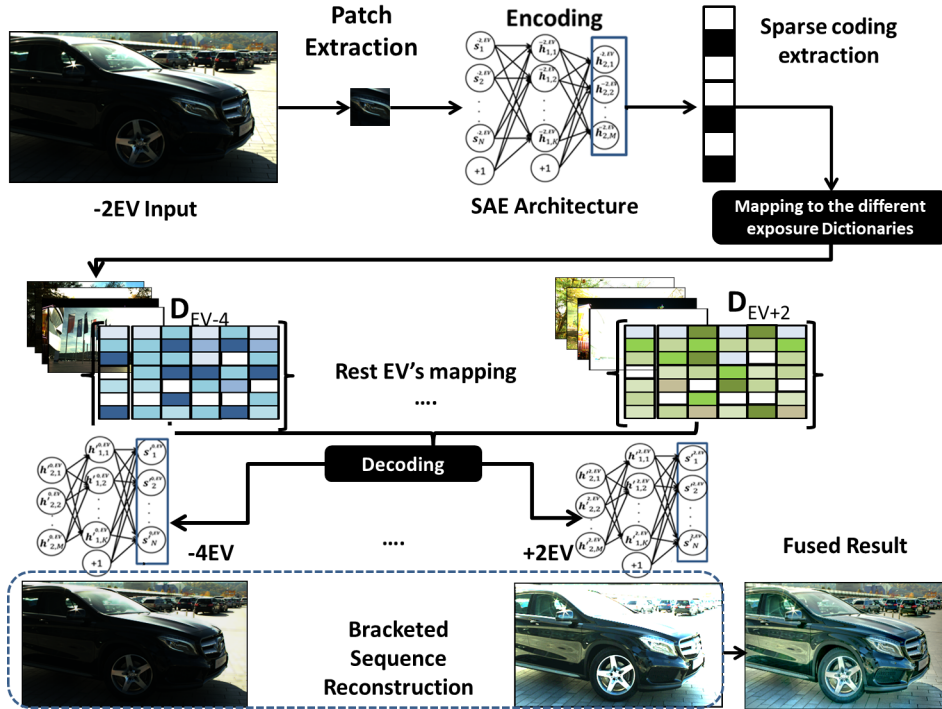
Patch Extraction

Encoding

Sparse coding extraction

$s_1^{-2,EV}$ $s_2^{-2,EV}$ $s_N^{-2,EV}$ +1

$h_{1,1}^{-2,EV}$ $h_{1,2}^{-2,EV}$ $h_{1,K}^{-2,EV}$ +1

$h_{2,1}^{-2,EV}$ $h_{2,2}^{-2,EV}$ $h_{2,M}^{-2,EV}$

-2EV Input

SAE Architecture

Mapping to the different exposure Dictionaries

$D_{EV-4}$

$D_{EV+2}$

Rest EV's mapping

....

Decoding

$h_{2,1}^{0,EV}$ $h_{2,2}^{0,EV}$ $h_{2,M}^{0,EV}$

$h'^{0,EV}_{1,1}$ $h'^{0,EV}_{1,2}$ $h'^{0,EV}_{1,K}$ +1

$s'^{0,EV}_1$ $s'^{0,EV}_2$ $s'^{0,EV}_N$

-4EV

....

+2EV

$h_{2,1}^{2,EV}$ $h_{2,2}^{2,EV}$ $h_{2,M}^{2,EV}$

$h'^{2,EV}_{1,1}$ $h'^{2,EV}_{1,2}$ $h'^{2,EV}_{1,K}$ +1

$s'^{2,EV}_1$ $s'^{2,EV}_2$ $s'^{2,EV}_N$

Fused Result

Bracketed Sequence Reconstruction